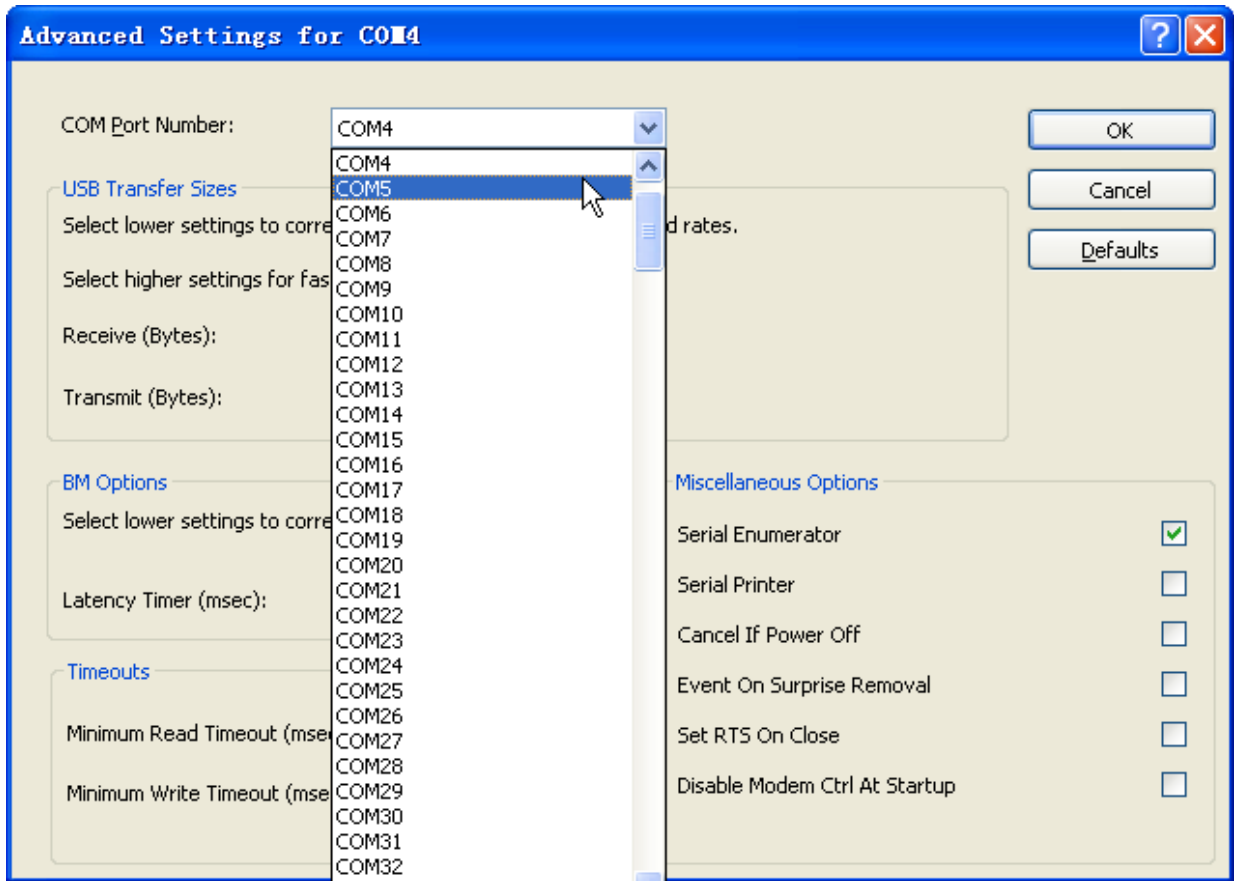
Advanced Settings for COM4

COM Port Number: COM4

OK

Cancel

Defaults

USB Transfer Sizes

Select lower settings to corre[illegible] d rates.

Select higher settings for fas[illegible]

Receive (Bytes):

Transmit (Bytes):

BM Options

Select lower settings to corre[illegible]

Latency Timer (msec):

Timeouts

Minimum Read Timeout (mse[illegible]

Minimum Write Timeout (mse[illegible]

COM4
COM5
COM6
COM7
COM8
COM9
COM10
COM11
COM12
COM13
COM14
COM15
COM16
COM17
COM18
COM19
COM20
COM21
COM22
COM23
COM24
COM25
COM26
COM27
COM28
COM29
COM30
COM31
COM32

Miscellaneous Options

Serial Enumerator

Serial Printer

Cancel If Power Off

Event On Surprise Removal

Set RTS On Close

Disable Modem Ctrl At Startup